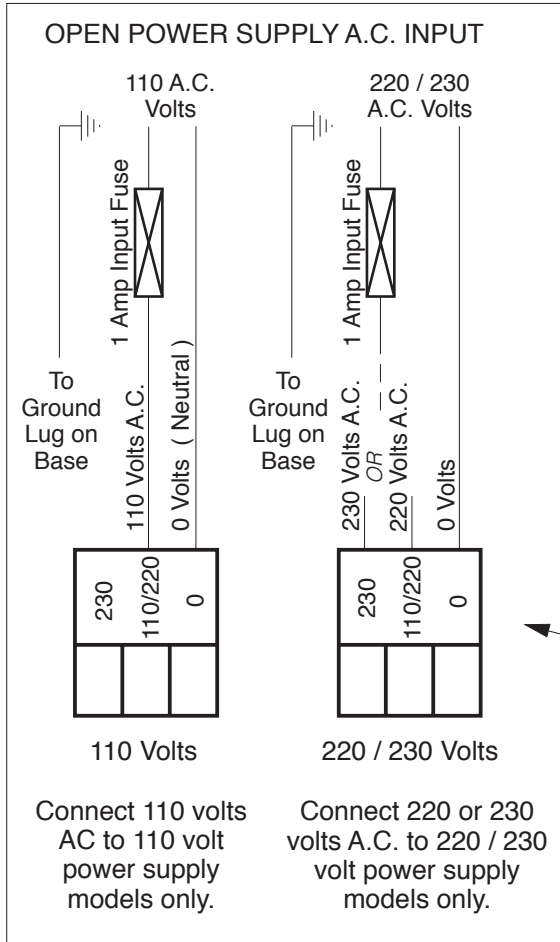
OPEN POWER SUPPLY A.C. INPUT

110 A.C. Volts

1 Amp Input Fuse

To Ground Lug on Base

110 Volts A.C.

0 Volts ( Neutral )

230

110/220

0

110 Volts

Connect 110 volts AC to 110 volt power supply models only.

220 / 230 A.C. Volts

1 Amp Input Fuse

To Ground Lug on Base

230 Volts A.C.

OR

220 Volts A.C.

0 Volts

230

110/220

0

220 / 230 Volts

Connect 220 or 230 volts A.C. to 220 / 230 volt power supply models only.